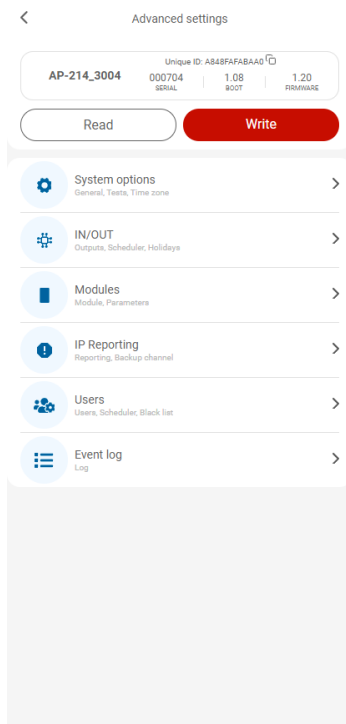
<

Advanced settings

Unique ID: A848FAFABAA0

AP-214_3004

000704
SERIAL

1.08
BOOT

1.20
FIRMWARE

Read

Write

System options
General, Tests, Time zone

>

IN/OUT
Outputs, Scheduler, Holidays

>

Modules
Module, Parameters

>

IP Reporting
Reporting, Backup channel

>

Users
Users, Scheduler, Black list

>

Event log
Log

>